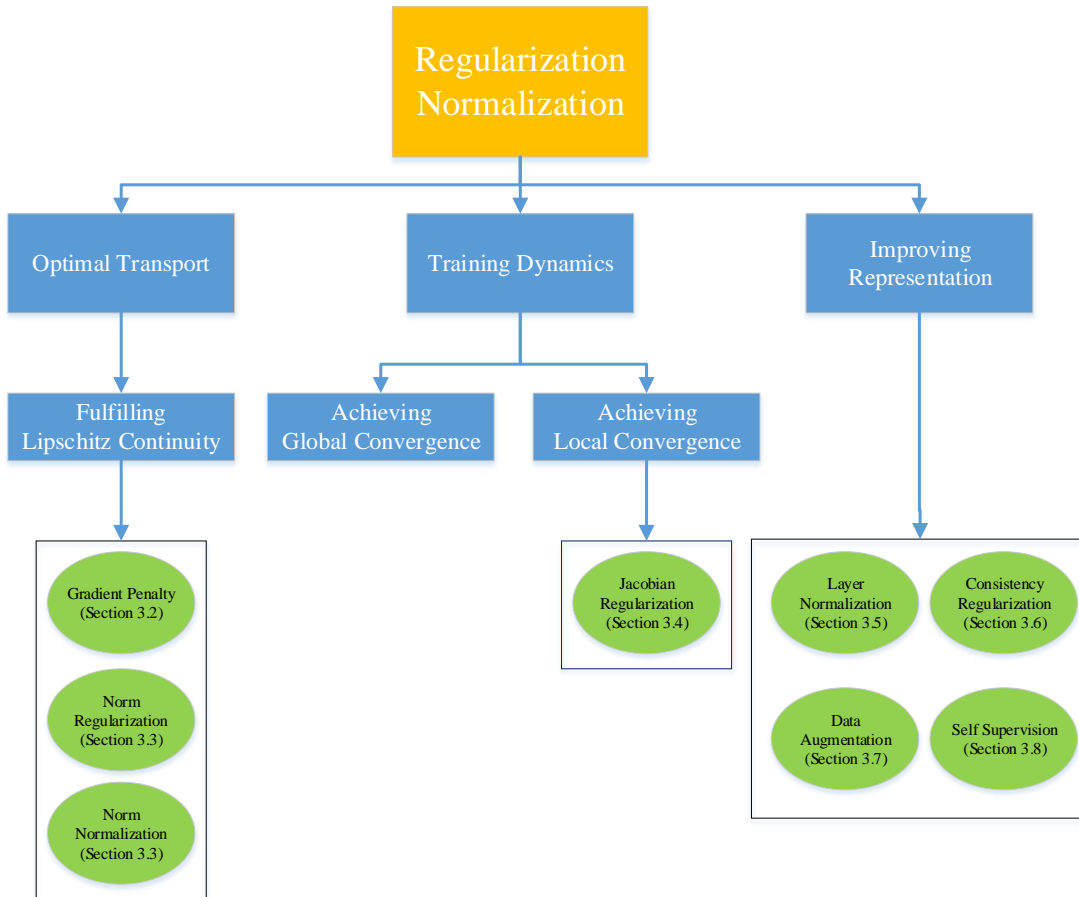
Regularization
Normalization

Optimal Transport

Training Dynamics

Improving Representation

Fulfilling Lipschitz Continuity

Achieving Global Convergence

Achieving Local Convergence

Gradient Penalty (Section 3.2)

Norm Regularization (Section 3.3)

Norm Normalization (Section 3.3)

Jacobian Regularization (Section 3.4)

Layer Normalization (Section 3.5)

Consistency Regularization (Section 3.6)

Data Augmentation (Section 3.7)

Self Supervision (Section 3.8)